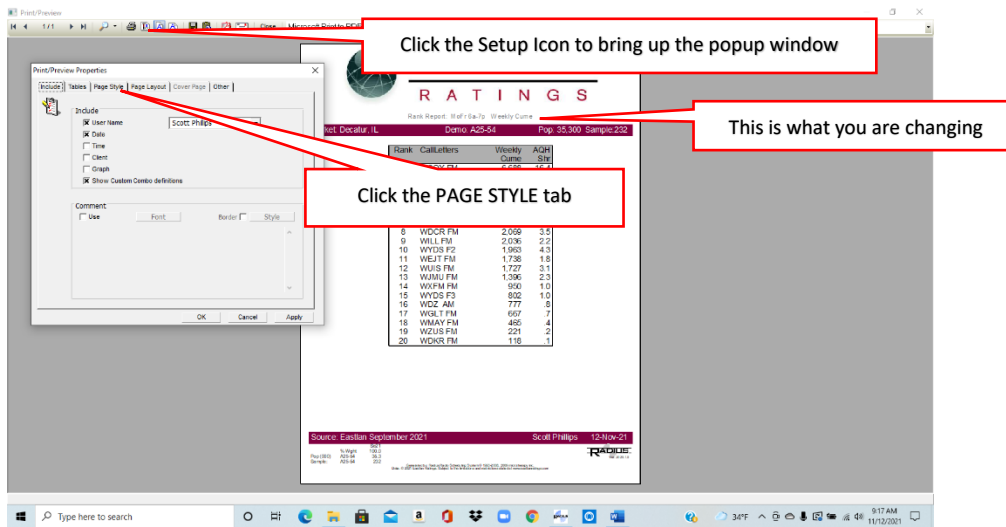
Print/Preview

1/1 Close Microsoft Print to PDF

Click the Setup Icon to bring up the popup window

Print/Preview Properties

Include | Tables | Page Style | Page Layout | Cover Page | Other

Include
☒ User Name Scott Phillips
☒ Date
☐ Time
☐ Client
☐ Graph
☒ Show Custom Combo definitions

Comment
☐ Use Font Border ☐ Style

OK Cancel Apply

RATINGS

Rank Report: MoFr 6a-7p Weekly Cume

This is what you are changing

ket: Decatur, IL Demo: A25-54 Pop: 35,300 Sample:232

| Rank | CallLetters | Weekly Cume | AQH Shr |
|---|---|---|---|
| 8 | WDCR FM | 2,069 | 3.5 |
| 9 | WILL FM | 2,036 | 2.2 |
| 10 | WYDS F2 | 1,963 | 4.3 |
| 11 | WEJT FM | 1,738 | 1.8 |
| 12 | WUIS FM | 1,727 | 3.1 |
| 13 | WJMU FM | 1,396 | 2.3 |
| 14 | WXFM FM | 950 | 1.0 |
| 15 | WYDS F3 | 802 | 1.0 |
| 16 | WDZ AM | 777 | .8 |
| 17 | WGLT FM | 667 | .7 |
| 18 | WMAY FM | 465 | .4 |
| 19 | WZUS FM | 221 | .2 |
| 20 | WDKR FM | 118 | .1 |

Click the PAGE STYLE tab

Source: Eastlan September 2021 Scott Phillips 12-Nov-21

RADIUS

Type here to search

34°F 9:17 AM 11/12/2021